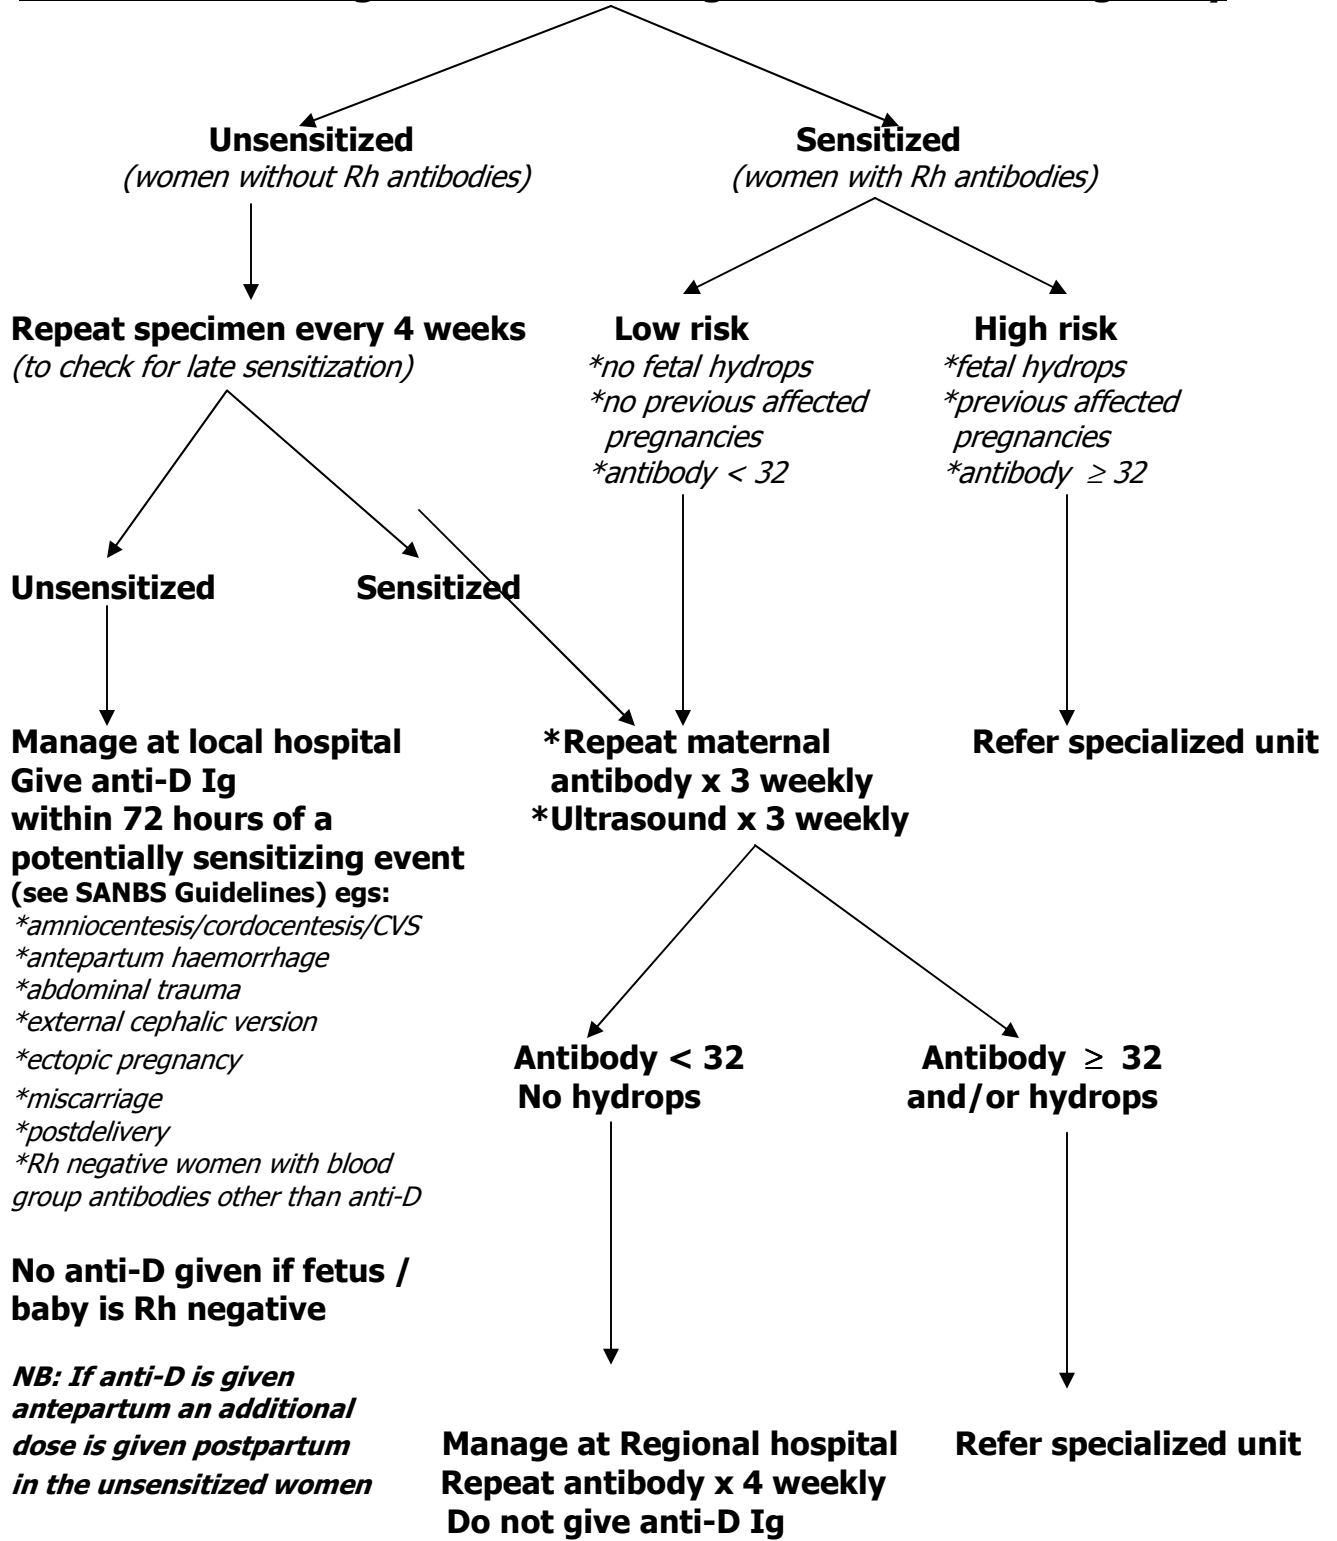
Unsensitized
(women without Rh antibodies)

Sensitized
(women with Rh antibodies)

Repeat specimen every 4 weeks
(to check for late sensitization)

Low risk
*no fetal hydrops
*no previous affected pregnancies
*antibody < 32

High risk
*fetal hydrops
*previous affected pregnancies
*antibody $\geq$ 32

Unsensitized

Sensitized

Manage at local hospital
Give anti-D Ig
within 72 hours of a potentially sensitizing event
(see SANBS Guidelines) egs:
*amniocentesis/cordocentesis/CVS
*antepartum haemorrhage
*abdominal trauma
*external cephalic version
*ectopic pregnancy
*miscarriage
*postdelivery
*Rh negative women with blood group antibodies other than anti-D

No anti-D given if fetus / baby is Rh negative

NB: If anti-D is given antepartum an additional dose is given postpartum in the unsensitized women

*Repeat maternal antibody x 3 weekly
*Ultrasound x 3 weekly

Refer specialized unit

Antibody < 32
No hydrops

Antibody $\geq$ 32
and/or hydrops

Manage at Regional hospital
Repeat antibody x 4 weekly
Do not give anti-D Ig

Refer specialized unit